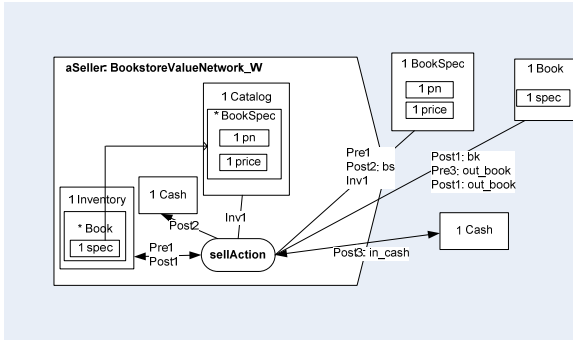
aSeller: BookstoreValueNetwork_W

1 Catalog

* BookSpec

1 pn

1 price

1 Cash

1 Inventory

* Book

1 spec

Post2

Inv1

Pre1

Post1

sellAction

1 BookSpec

1 pn

1 price

1 Book

1 spec

Pre1

Post2: bs

Inv1

Post1: bk

Pre3: out_book

Post1: out_book

Post3: in_cash

1 Cash